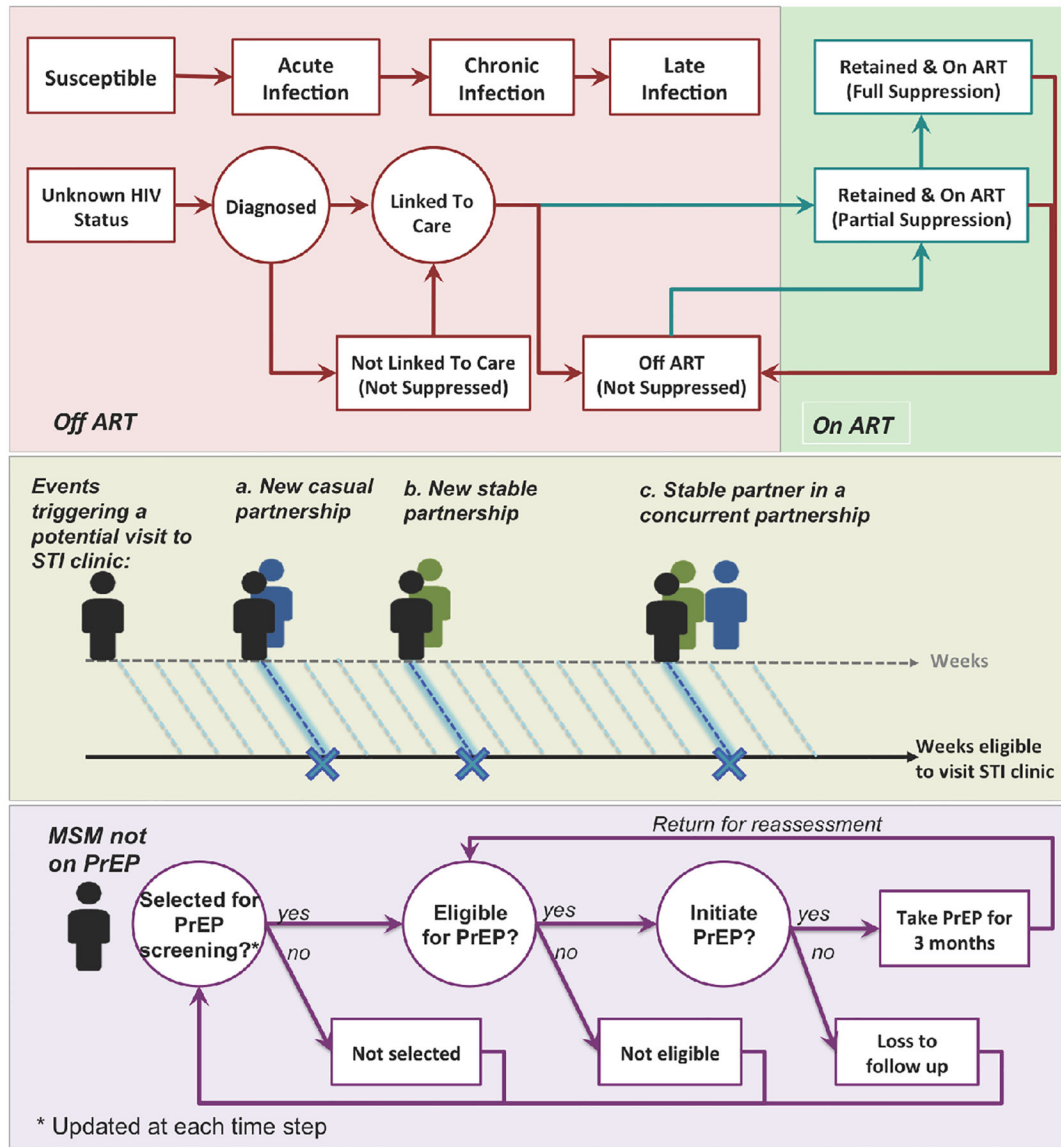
Susceptible

Acute Infection

Chronic Infection

Late Infection

Retained & On ART (Full Suppression)

Unknown HIV Status

Diagnosed

Linked To Care

Retained & On ART (Partial Suppression)

Not Linked To Care (Not Suppressed)

Off ART (Not Suppressed)

Off ART

On ART

Events triggering a potential visit to STI clinic:

a. New casual partnership

b. New stable partnership

c. Stable partner in a concurrent partnership

Weeks

Weeks eligible to visit STI clinic

MSM not on PrEP

Return for reassessment

Selected for PrEP screening?*

yes

no

Eligible for PrEP?

yes

no

Initiate PrEP?

yes

no

Take PrEP for 3 months

Not selected

Not eligible

Loss to follow up

* Updated at each time step